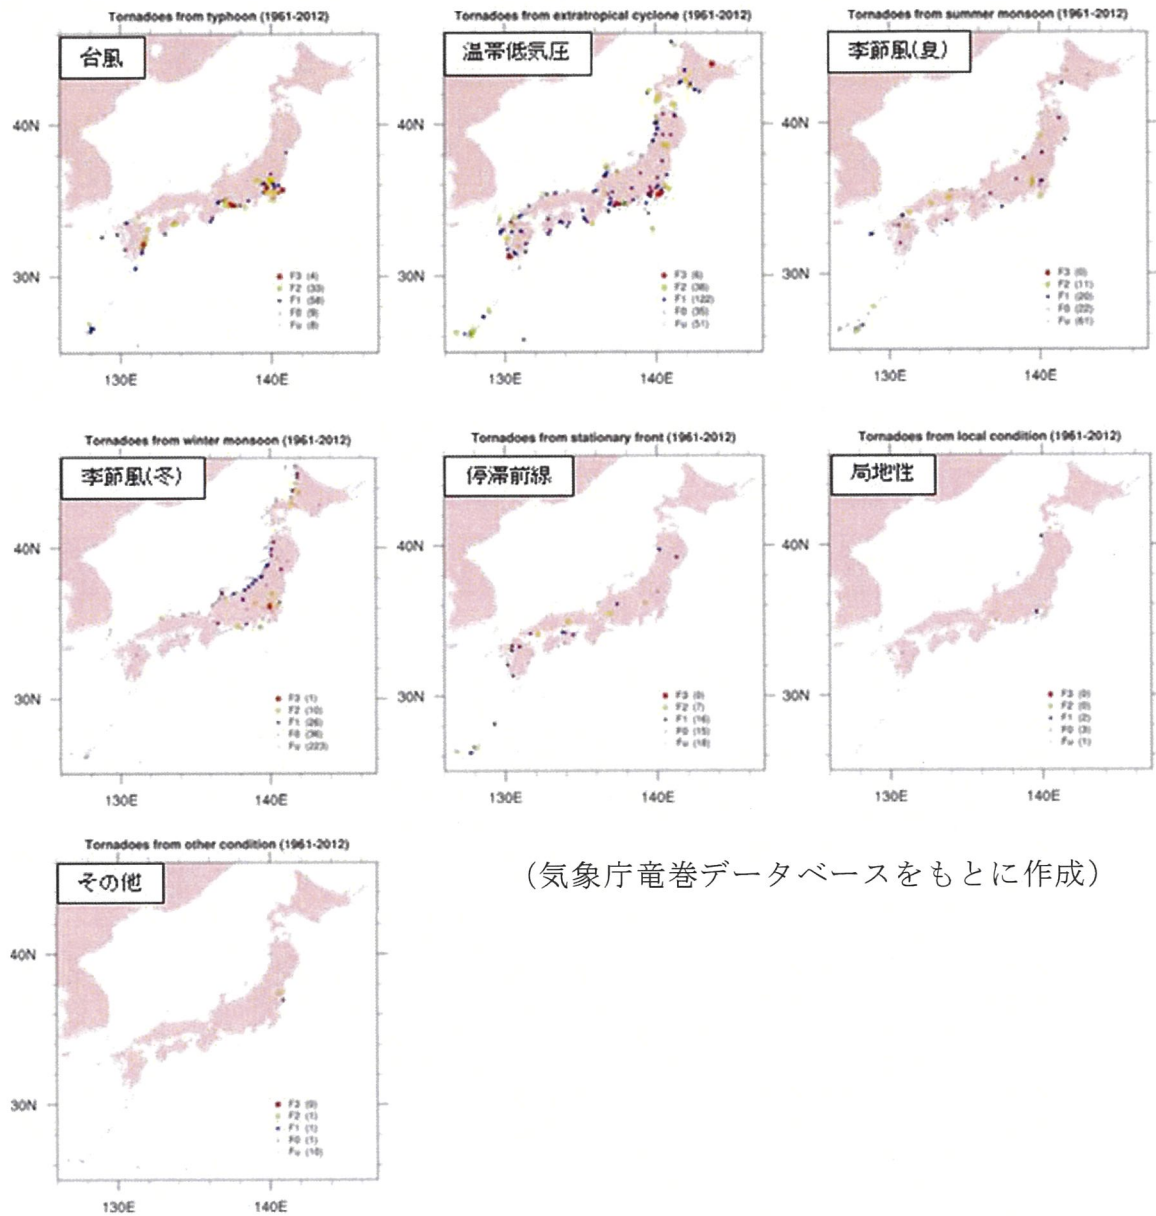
Tornadoes from typhoon (1961-2012)

台風

40N

30N

F3 (4)
F2 (33)
F1 (58)
F0 (9)
Fu (8)

130E 140E

Tornadoes from extratropical cyclone (1961-2012)

温帯低気圧

40N

30N

F3 (6)
F2 (38)
F1 (122)
F0 (35)
Fu (51)

130E 140E

Tornadoes from summer monsoon (1961-2012)

季節風(夏)

40N

30N

F3 (0)
F2 (11)
F1 (20)
F0 (22)
Fu (61)

130E 140E

Tornadoes from winter monsoon (1961-2012)

季節風(冬)

40N

30N

F3 (1)
F2 (10)
F1 (26)
F0 (36)
Fu (223)

130E 140E

Tornadoes from stationary front (1961-2012)

停滞前線

40N

30N

F3 (0)
F2 (7)
F1 (16)
F0 (15)
Fu (18)

130E 140E

Tornadoes from local condition (1961-2012)

局地性

40N

30N

F3 (0)
F2 (0)
F1 (2)
F0 (3)
Fu (1)

130E 140E

Tornadoes from other condition (1961-2012)

その他

40N

30N

F3 (0)
F2 (1)
F1 (1)
F0 (1)
Fu (10)

130E 140E

(気象庁竜巻データベースをもとに作成)